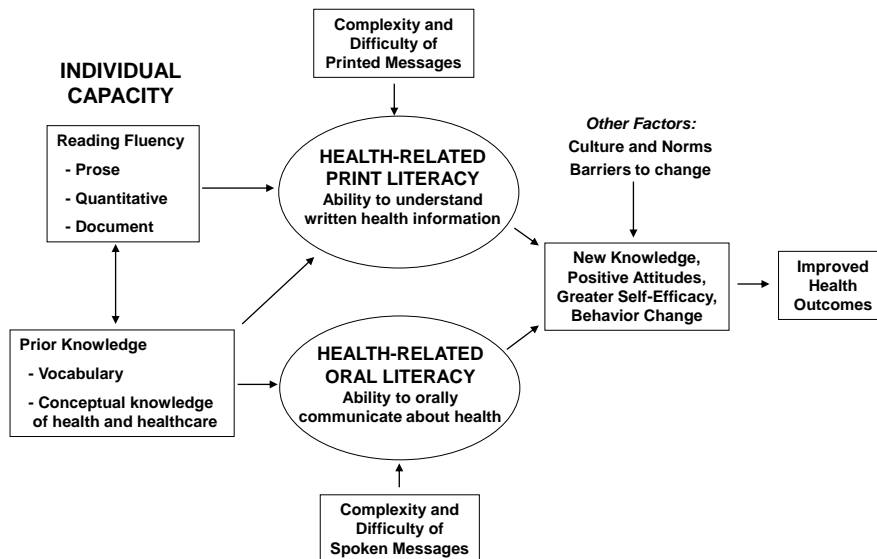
INDIVIDUAL CAPACITY

Reading Fluency
- Prose
- Quantitative
- Document

Prior Knowledge
- Vocabulary
- Conceptual knowledge of health and healthcare

Complexity and Difficulty of Printed Messages

HEALTH-RELATED PRINT LITERACY
Ability to understand written health information

HEALTH-RELATED ORAL LITERACY
Ability to orally communicate about health

Complexity and Difficulty of Spoken Messages

*Other Factors:*
Culture and Norms
Barriers to change

New Knowledge, Positive Attitudes, Greater Self-Efficacy, Behavior Change

Improved Health Outcomes